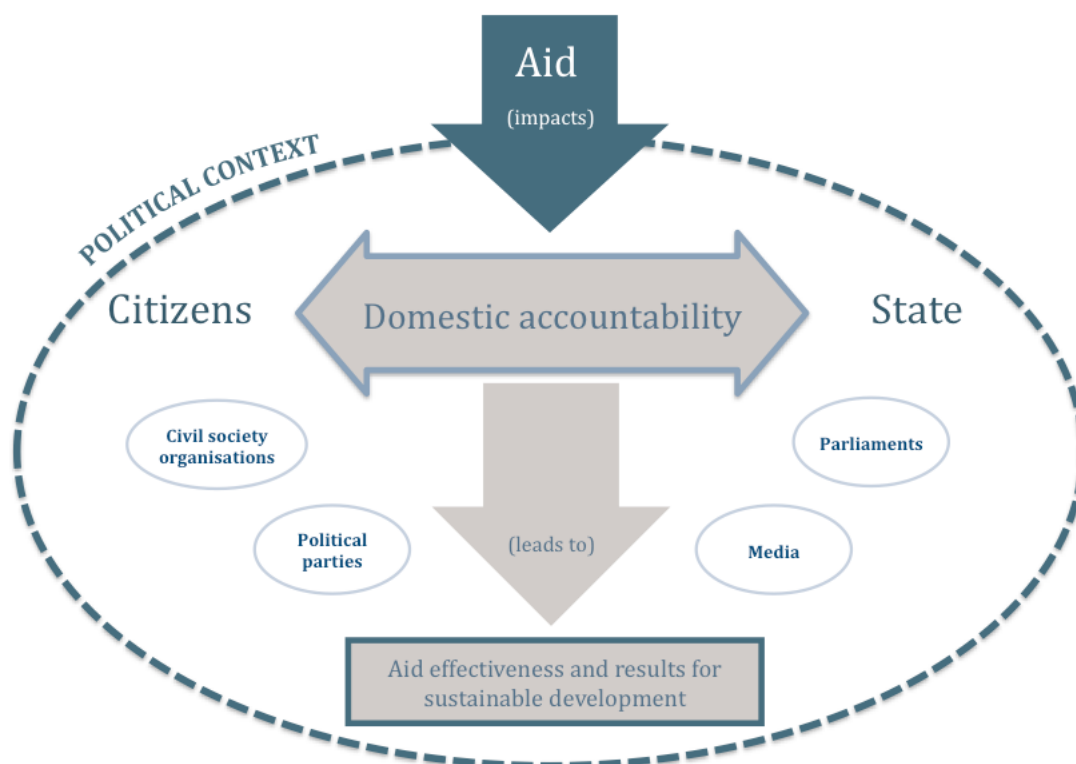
Aid
(impacts)

POLITICAL CONTEXT

Citizens

Domestic accountability

State

Civil society organisations

Parliaments

Political parties

(leads to)

Media

Aid effectiveness and results for sustainable development